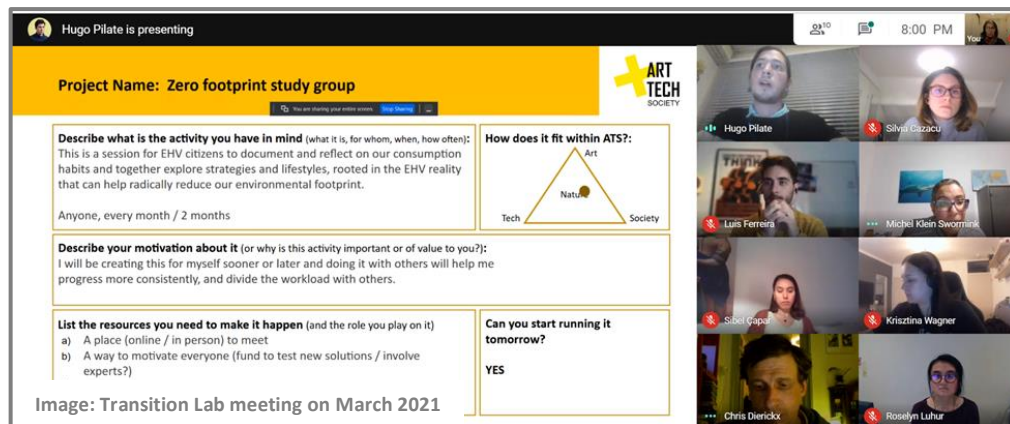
Hugo Pilate is presenting

10

8:00 PM

You

Project Name: Zero footprint study group

You are sharing your entire screen Stop Sharing

ART TECH SOCIETY

Describe what is the activity you have in mind (what it is, for whom, when, how often): This is a session for EHV citizens to document and reflect on our consumption habits and together explore strategies and lifestyles, rooted in the EHV reality that can help radically reduce our environmental footprint.

Anyone, every month / 2 months

How does it fit within ATS?:

Art

Nature

Tech

Society

Describe your motivation about it (or why is this activity important or of value to you?): I will be creating this for myself sooner or later and doing it with others will help me progress more consistently, and divide the workload with others.

List the resources you need to make it happen (and the role you play on it)
a) A place (online / in person) to meet
b) A way to motivate everyone (fund to test new solutions / involve experts?)

Can you start running it tomorrow?

YES

Image: Transition Lab meeting on March 2021

Hugo Pilate

Silvia Cazacu

Luis Ferreira

Michel Klein Swormink

Sibel Çapar

Krisztina Wagner

Chris Dierickx

Roselyn Luhur